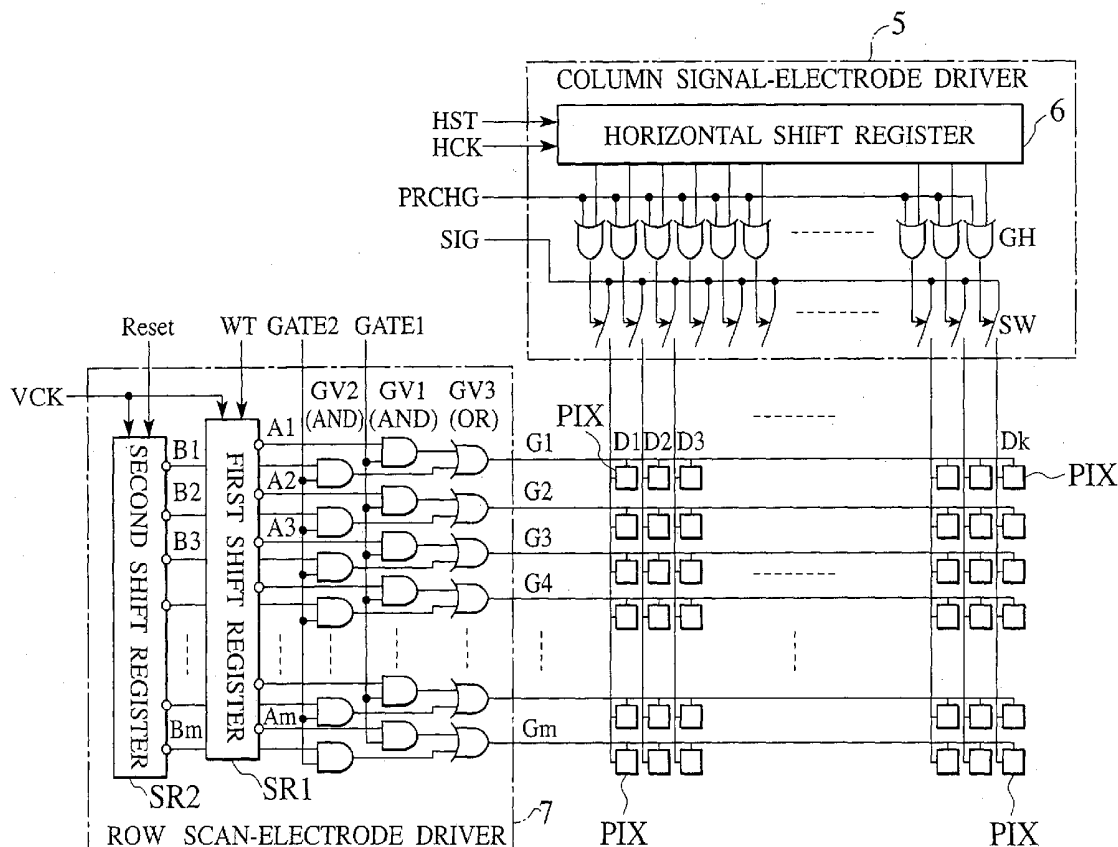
5
COLUMN SIGNAL-ELECTRODE DRIVER
HST
HCK
HORIZONTAL SHIFT REGISTER
6
PRCHG
SIG
GH
SW
Reset
WT GATE2 GATE1
VCK
GV2 (AND) GV1 (AND) GV3 (OR)
A1
A2
A3
Am
B1
B2
B3
Bm
SECOND SHIFT REGISTER
FIRST SHIFT REGISTER
PIX
D1 D2 D3
Dk
PIX
G1
G2
G3
G4
Gm
SR2
SR1
7
ROW SCAN-ELECTRODE DRIVER
PIX
PIX